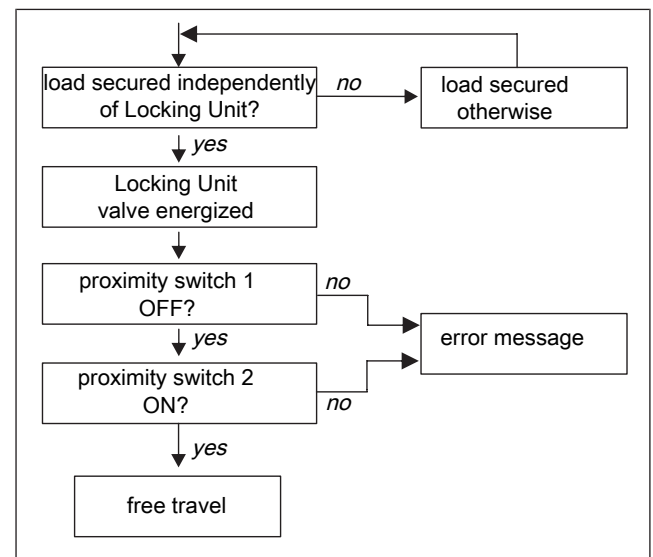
load secured independently of Locking Unit?

no

load secured otherwise

yes

Locking Unit valve energized

proximity switch 1 OFF?

no

error message

yes

proximity switch 2 ON?

no

yes

free travel